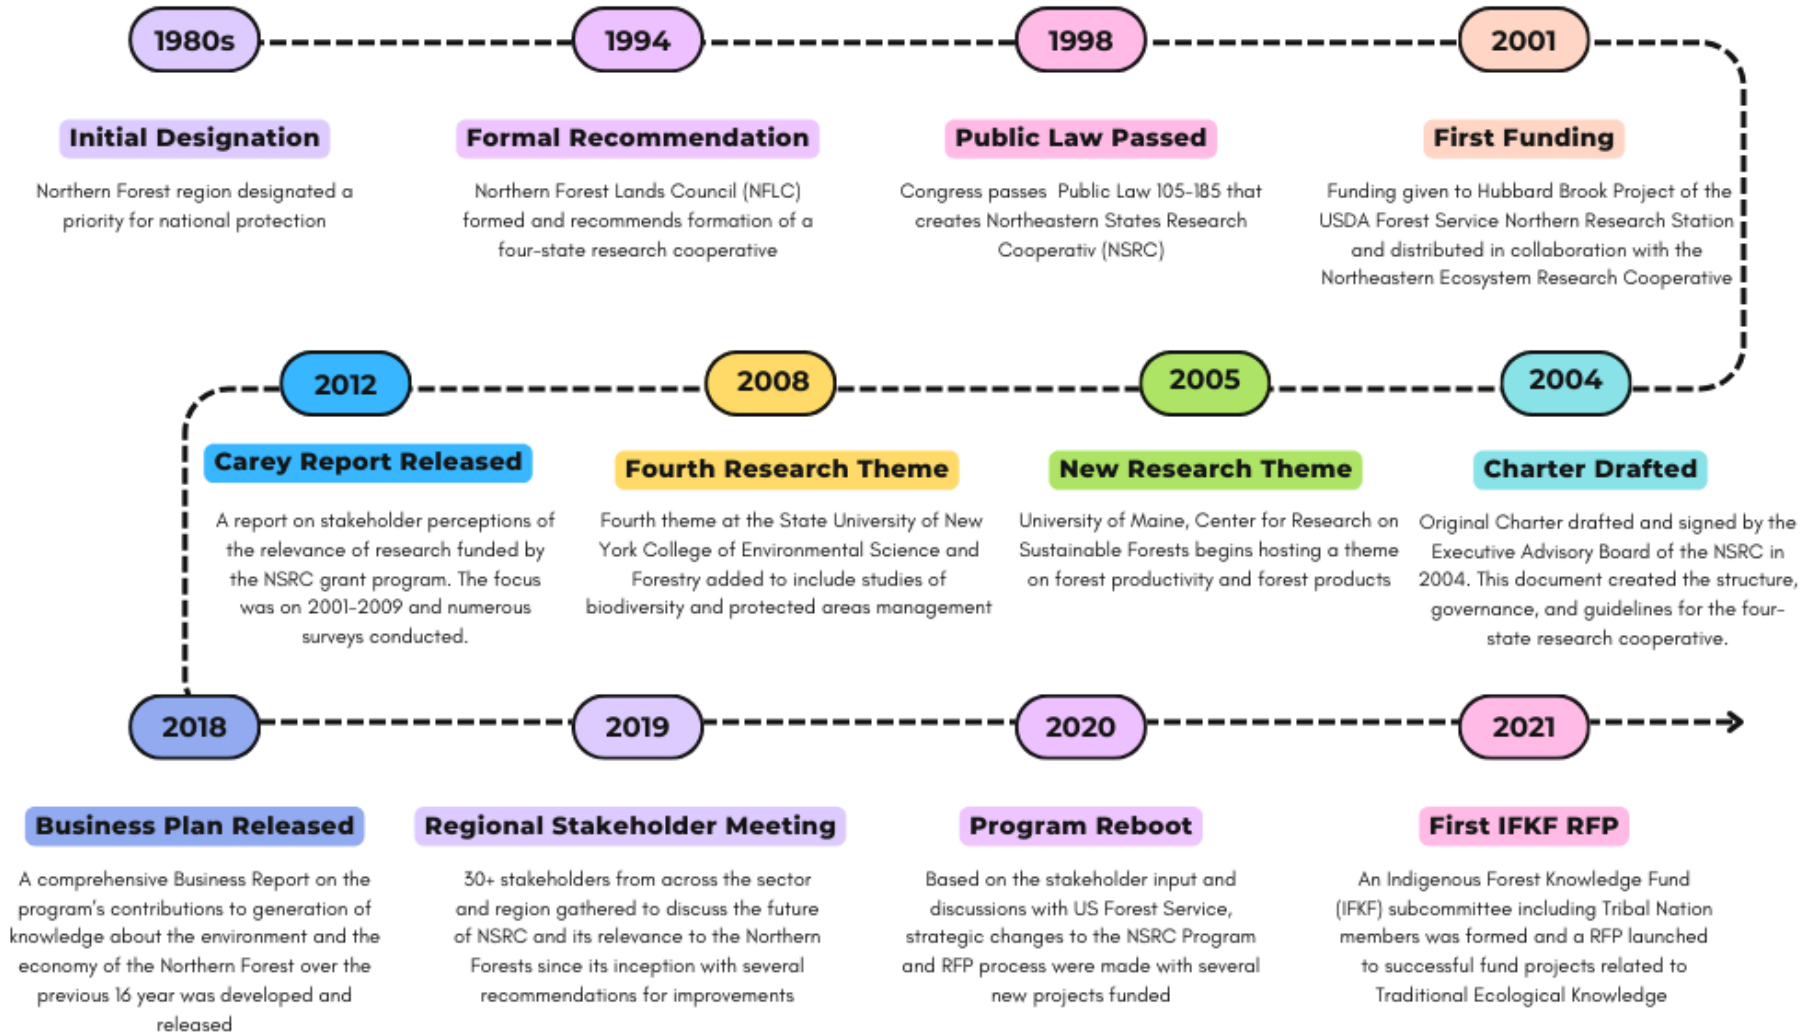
1980s

Initial Designation

Northern Forest region designated a priority for national protection

1994

Formal Recommendation

Northern Forest Lands Council (NFLC) formed and recommends formation of a four-state research cooperative

1998

Public Law Passed

Congress passes Public Law 105-185 that creates Northeastern States Research Cooperativ (NSRC)

2001

First Funding

Funding given to Hubbard Brook Project of the USDA Forest Service Northern Research Station and distributed in collaboration with the Northeastern Ecosystem Research Cooperative

2012

Carey Report Released

A report on stakeholder perceptions of the relevance of research funded by the NSRC grant program. The focus was on 2001-2009 and numerous surveys conducted.

2008

Fourth Research Theme

Fourth theme at the State University of New York College of Environmental Science and Forestry added to include studies of biodiversity and protected areas management

2005

New Research Theme

University of Maine, Center for Research on Sustainable Forests begins hosting a theme on forest productivity and forest products

2004

Charter Drafted

Original Charter drafted and signed by the Executive Advisory Board of the NSRC in 2004. This document created the structure, governance, and guidelines for the four-state research cooperative.

2018

Business Plan Released

A comprehensive Business Report on the program's contributions to generation of knowledge about the environment and the economy of the Northern Forest over the previous 16 year was developed and released

2019

Regional Stakeholder Meeting

30+ stakeholders from across the sector and region gathered to discuss the future of NSRC and its relevance to the Northern Forests since its inception with several recommendations for improvements

2020

Program Reboot

Based on the stakeholder input and discussions with US Forest Service, strategic changes to the NSRC Program and RFP process were made with several new projects funded

2021

First IFKF RFP

An Indigenous Forest Knowledge Fund (IFKF) subcommittee including Tribal Nation members was formed and a RFP launched to successful fund projects related to Traditional Ecological Knowledge